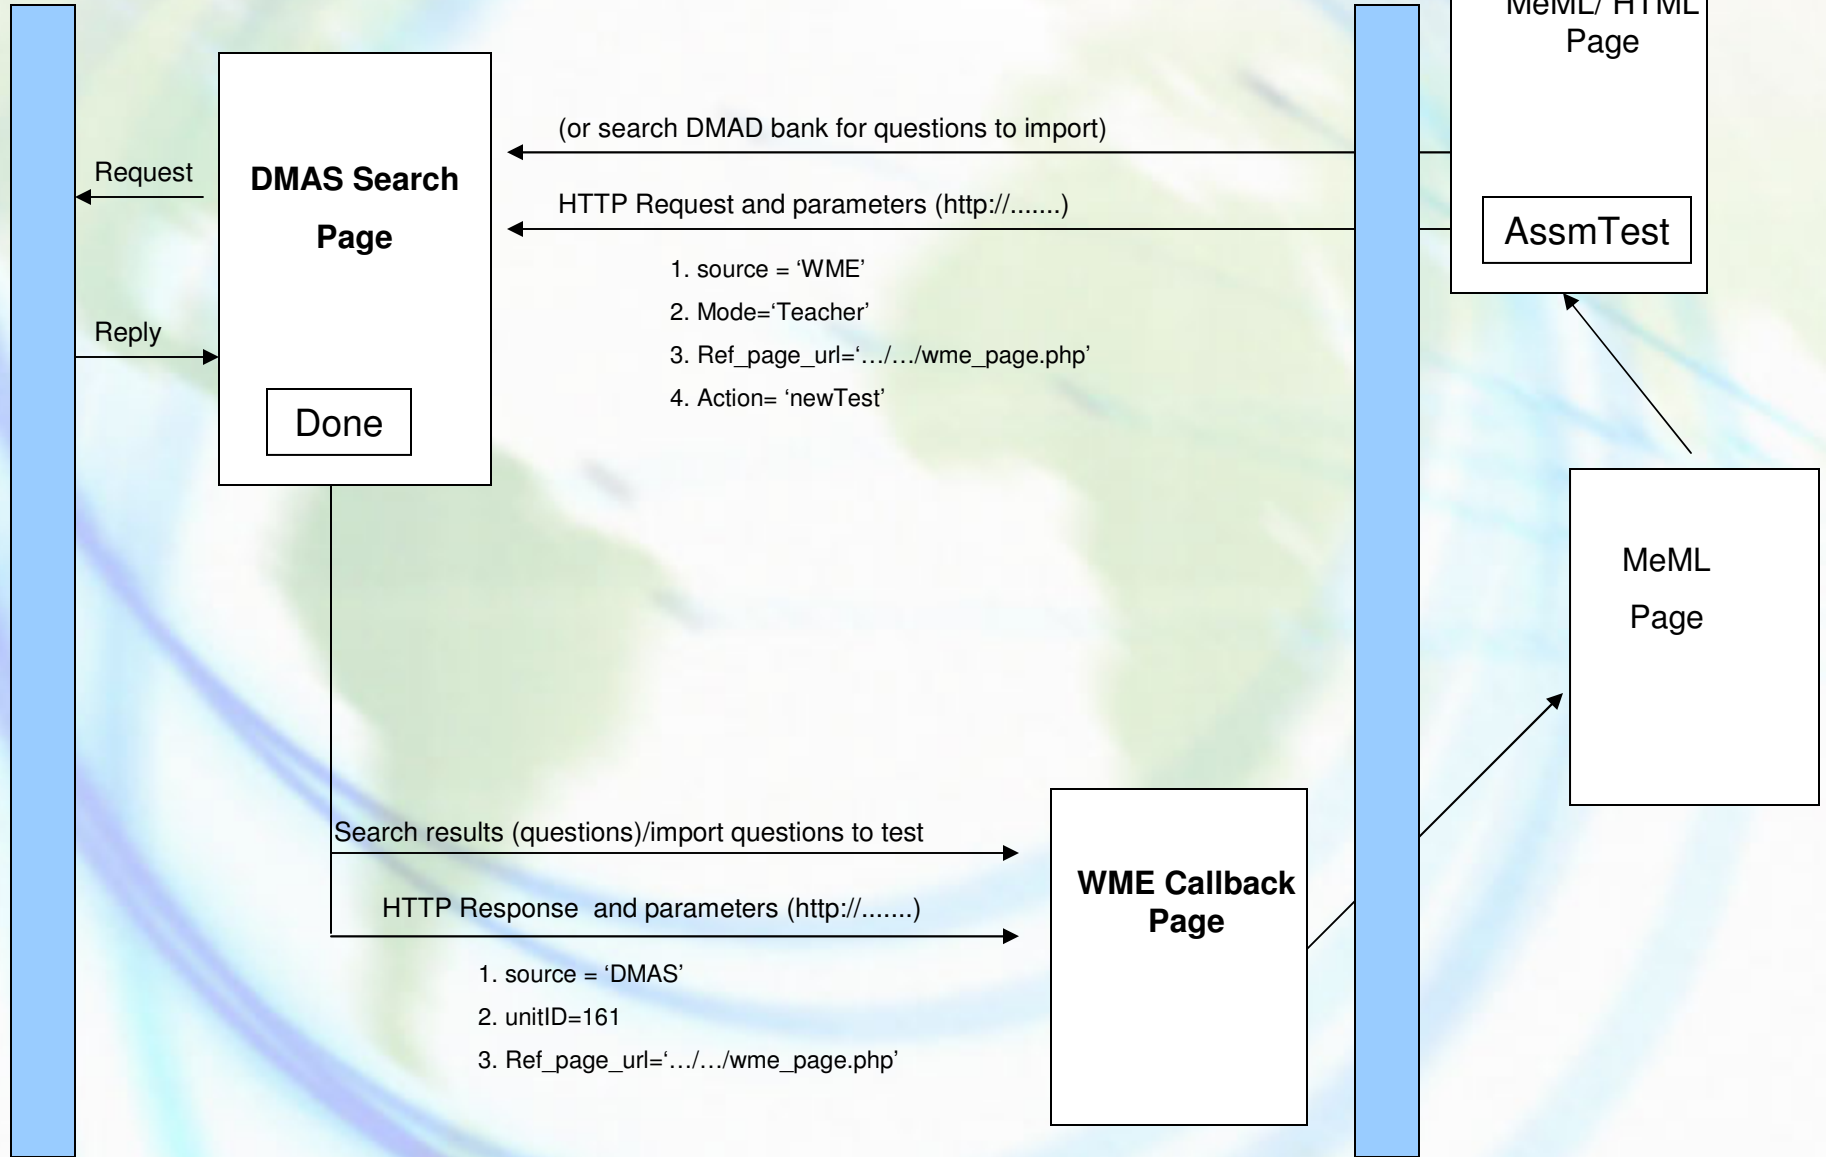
MeML/ HTML Page

(or search DMAD bank for questions to import)

Request

DMAS Search Page

HTTP Request and parameters (http://.......)

AssmTest

1. source = 'WME'
2. Mode='Teacher'
3. Ref_page_url='…/…/wme_page.php'
4. Action= 'newTest'

Reply

Done

MeML Page

Search results (questions)/import questions to test

WME Callback Page

HTTP Response and parameters (http://.......)

1. source = 'DMAS'
2. unitID=161
3. Ref_page_url='…/…/wme_page.php'